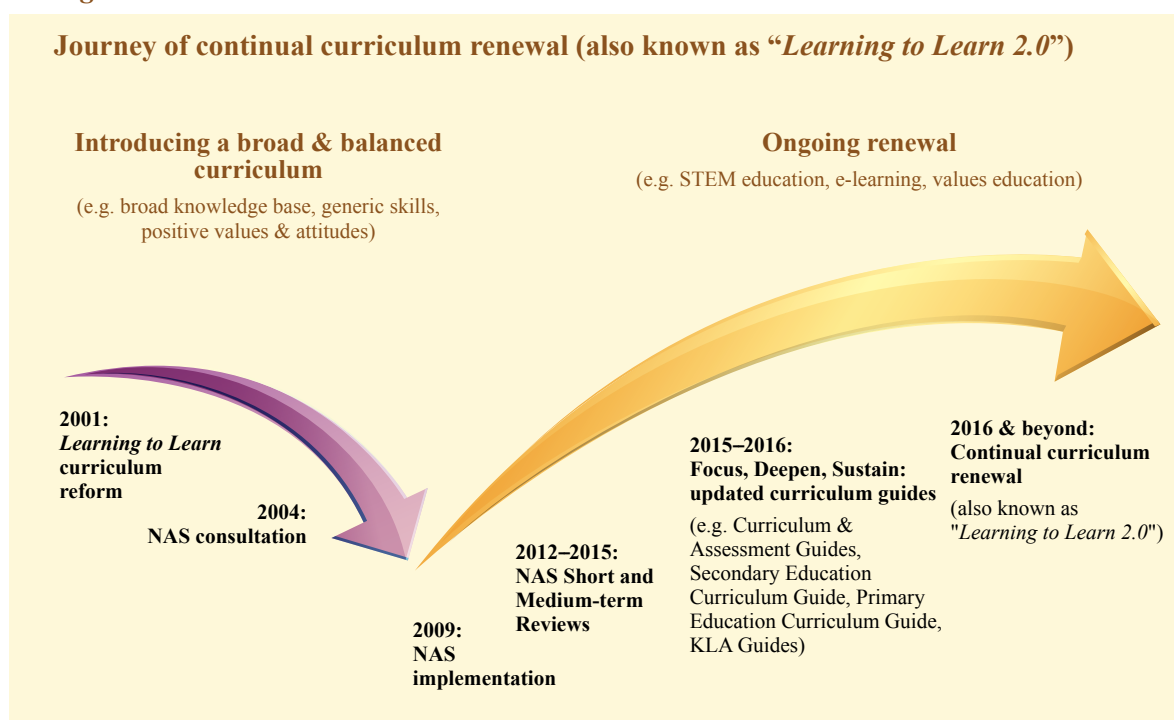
Journey of continual curriculum renewal (also known as "*Learning to Learn 2.0*")

Introducing a broad & balanced curriculum

(e.g. broad knowledge base, generic skills, positive values & attitudes)

Ongoing renewal

(e.g. STEM education, e-learning, values education)

2001:
*Learning to Learn* curriculum reform

2004:
NAS consultation

2009:
NAS implementation

2012–2015:
NAS Short and Medium-term Reviews

2015–2016:
Focus, Deepen, Sustain: updated curriculum guides

(e.g. Curriculum & Assessment Guides, Secondary Education Curriculum Guide, Primary Education Curriculum Guide, KLA Guides)

2016 & beyond:
Continual curriculum renewal

(also known as "*Learning to Learn 2.0*")